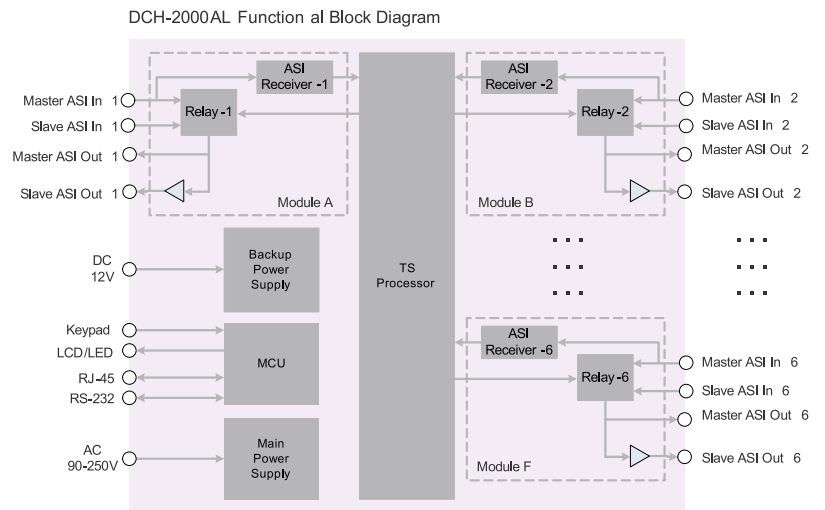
DCH-2000AL Function al Block Diagram

Master ASI In 1
Slave ASI In 1
Master ASI Out 1
Slave ASI Out 1

ASI Receiver -1
Relay -1
Module A

ASI Receiver -2
Relay -2
Module B

Master ASI In 2
Slave ASI In 2
Master ASI Out 2
Slave ASI Out 2

DC 12V
Backup Power Supply

TS Processor

Keypad
LCD/LED
RJ-45
RS-232
MCU

AC 90-250V
Main Power Supply

ASI Receiver -6
Relay -6
Module F

Master ASI In 6
Slave ASI In 6
Master ASI Out 6
Slave ASI Out 6